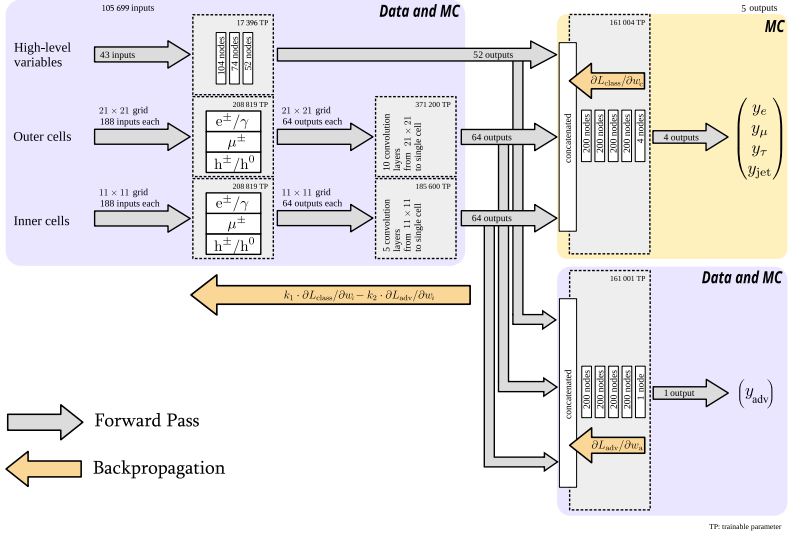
105 699 inputs

Data and MC

5 outputs

MC

High-level variables

43 inputs

17 396 TP

104 nodes

74 nodes

52 nodes

52 outputs

161 004 TP

$\partial L_{\text{class}}/\partial w_{\text{c}}$

Outer cells

$21 \times 21$ grid
188 inputs each

208 819 TP

$\text{e}^{\pm}/\gamma$

$\mu^{\pm}$

$\text{h}^{\pm}/\text{h}^{0}$

$21 \times 21$ grid
64 outputs each

371 200 TP

10 convolution layers from $21 \times 21$ to single cell

64 outputs

concatenated

200 nodes

200 nodes

200 nodes

200 nodes

4 nodes

4 outputs

$\begin{pmatrix} y_{e} \\ y_{\mu} \\ y_{\tau} \\ y_{\text{jet}} \end{pmatrix}$

Inner cells

$11 \times 11$ grid
188 inputs each

208 819 TP

$\text{e}^{\pm}/\gamma$

$\mu^{\pm}$

$\text{h}^{\pm}/\text{h}^{0}$

$11 \times 11$ grid
64 outputs each

185 600 TP

5 convolution layers from $11 \times 11$ to single cell

64 outputs

Data and MC

$k_1 \cdot \partial L_{\text{class}}/\partial w_{\text{i}} - k_2 \cdot \partial L_{\text{adv}}/\partial w_{\text{i}}$

161 001 TP

concatenated

200 nodes

200 nodes

200 nodes

200 nodes

1 node

1 output

$(y_{\text{adv}})$

Forward Pass

$\partial L_{\text{adv}}/\partial w_{\text{a}}$

Backpropagation

TP: trainable parameter